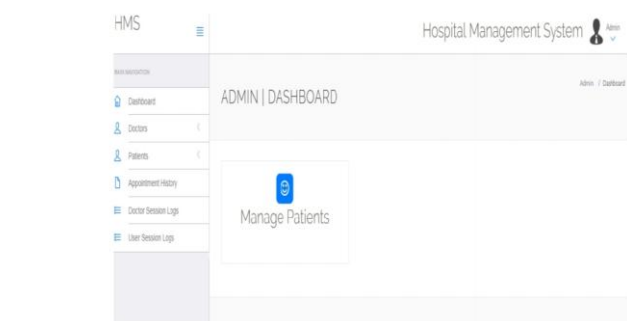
HMS

Hospital Management System

Admin

MAIN NAVIGATION

Dashboard

Doctors

Patients

Appointment History

Doctor Session Logs

User Session Logs

ADMIN | DASHBOARD

Admin / Dashboard

Manage Patients